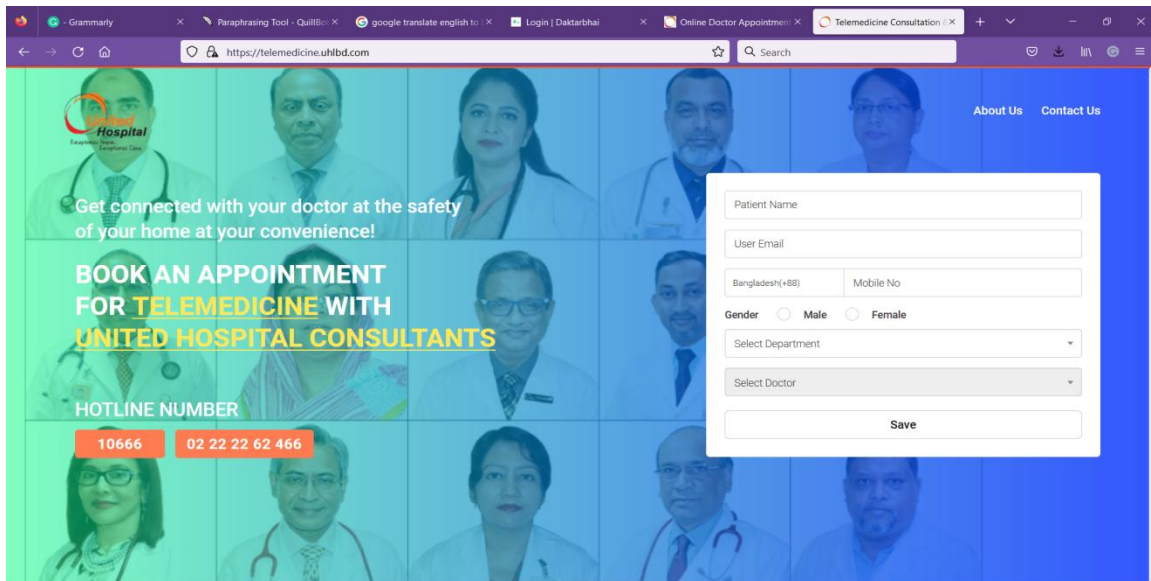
- Grammarly × Paraphrasing Tool - QuillBot × google translate english to × Login | Daktarbhai × Online Doctor Appointment × Telemedicine Consultation | ×

https://telemedicine.uhlbd.com

Search

United Hospital
Exceptional People. Exceptional Care.

About Us Contact Us

Get connected with your doctor at the safety of your home at your convenience!

BOOK AN APPOINTMENT FOR TELEMEDICINE WITH UNITED HOSPITAL CONSULTANTS

HOTLINE NUMBER

10666

02 22 22 62 466

Patient Name

User Email

Bangladesh(+88)

Mobile No

Gender Male Female

Select Department

Select Doctor

Save